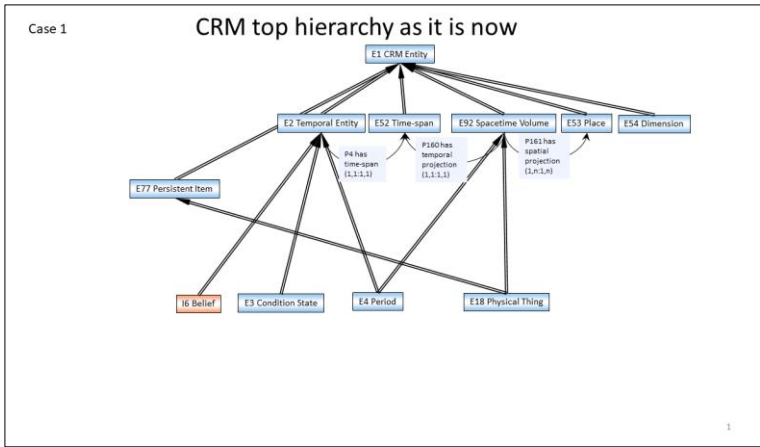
Case 1

CRM top hierarchy as it is now

E1 CRM Entity

E2 Temporal Entity

E52 Time-span

E92 Spacetime Volume

E53 Place

E54 Dimension

P4 has time-span (1,1:1,1)

P160 has temporal projection (1,1:1,1)

P161 has spatial projection (1,n:1,n)

E77 Persistent Item

I6 Belief

E3 Condition State

E4 Period

E18 Physical Thing

1